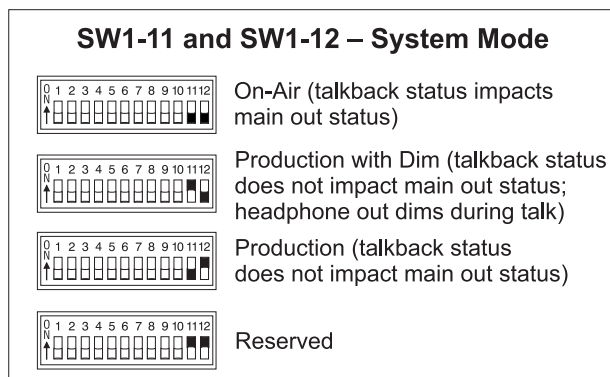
SW1-11 and SW1-12 – System Mode

O N 1 2 3 4 5 6 7 8 9 10 11 12

On-Air (talkback status impacts main out status)

O N 1 2 3 4 5 6 7 8 9 10 11 12

Production with Dim (talkback status does not impact main out status; headphone out dims during talk)

O N 1 2 3 4 5 6 7 8 9 10 11 12

Production (talkback status does not impact main out status)

O N 1 2 3 4 5 6 7 8 9 10 11 12

Reserved